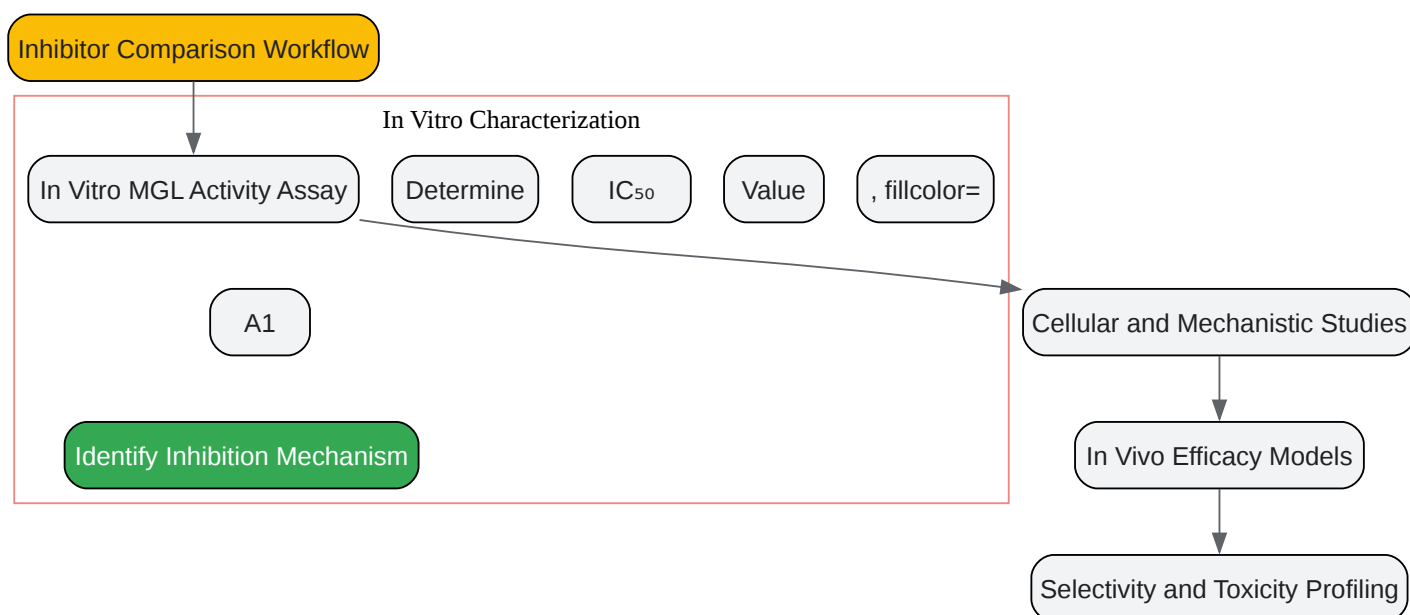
Inhibitor Comparison Workflow

In Vitro Characterization

In Vitro MGL Activity Assay

Determine

$IC_{50}$

Value

, fillcolor=

A1

Identify Inhibition Mechanism

Cellular and Mechanistic Studies

In Vivo Efficacy Models

Selectivity and Toxicity Profiling